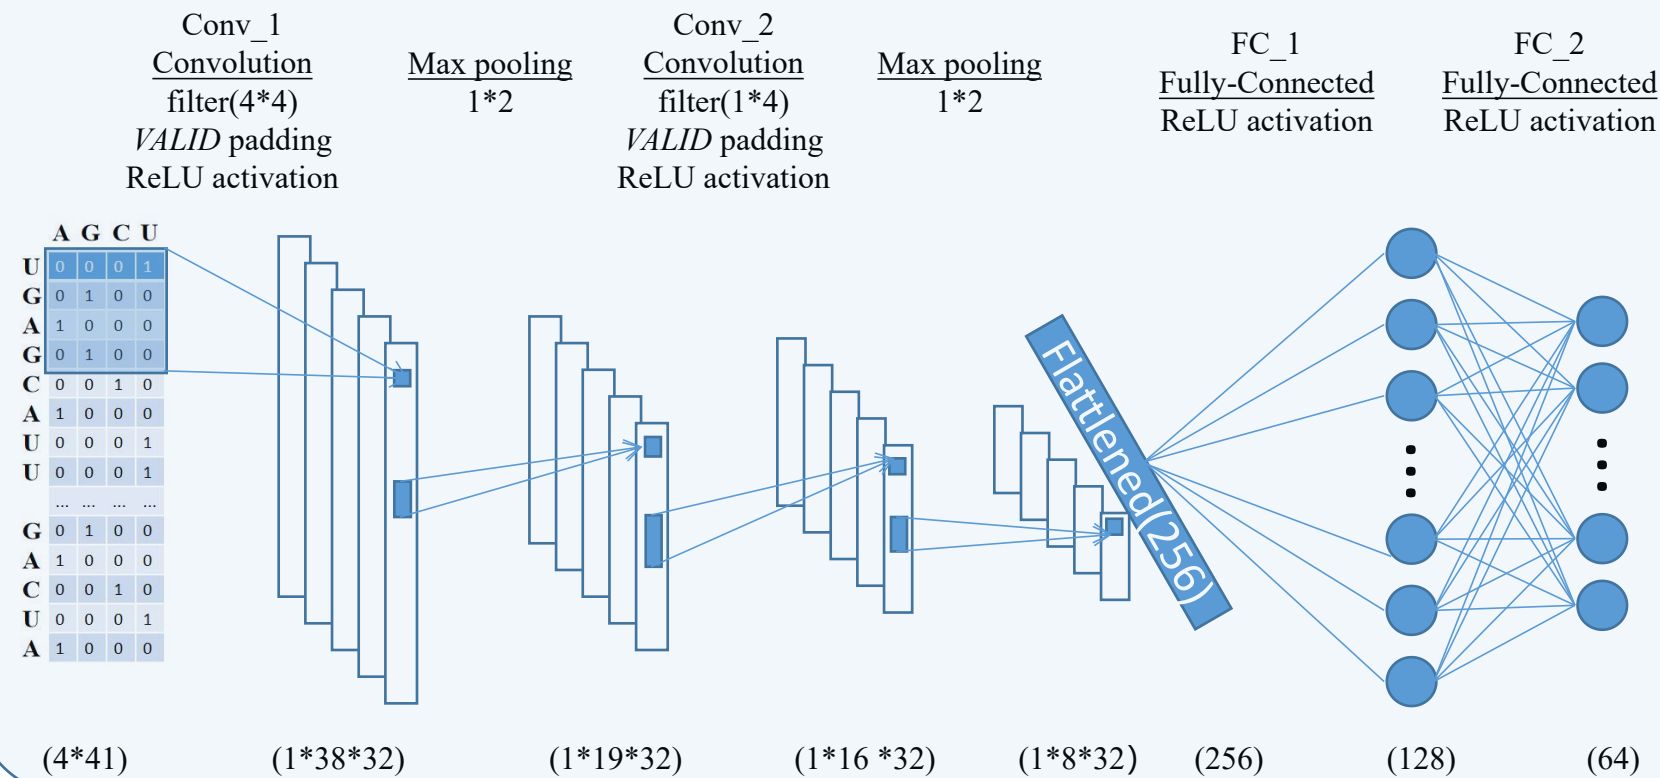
Conv_1
Convolution
filter(4*4)
*VALID* padding
ReLU activation

Max pooling
1*2

Conv_2
Convolution
filter(1*4)
*VALID* padding
ReLU activation

Max pooling
1*2

FC_1
Fully-Connected
ReLU activation

FC_2
Fully-Connected
ReLU activation

| | A | G | C | U |
|---|---|---|---|---|
| U | 0 | 0 | 0 | 1 |
| G | 0 | 1 | 0 | 0 |
| A | 1 | 0 | 0 | 0 |
| G | 0 | 1 | 0 | 0 |
| C | 0 | 0 | 1 | 0 |
| A | 1 | 0 | 0 | 0 |
| U | 0 | 0 | 0 | 1 |
| U | 0 | 0 | 0 | 1 |
| | ... | ... | ... | ... |
| G | 0 | 1 | 0 | 0 |
| A | 1 | 0 | 0 | 0 |
| C | 0 | 0 | 1 | 0 |
| U | 0 | 0 | 0 | 1 |
| A | 1 | 0 | 0 | 0 |

Flattlened(256)

(4*41) (1*38*32) (1*19*32) (1*16 *32) (1*8*32) (256) (128) (64)